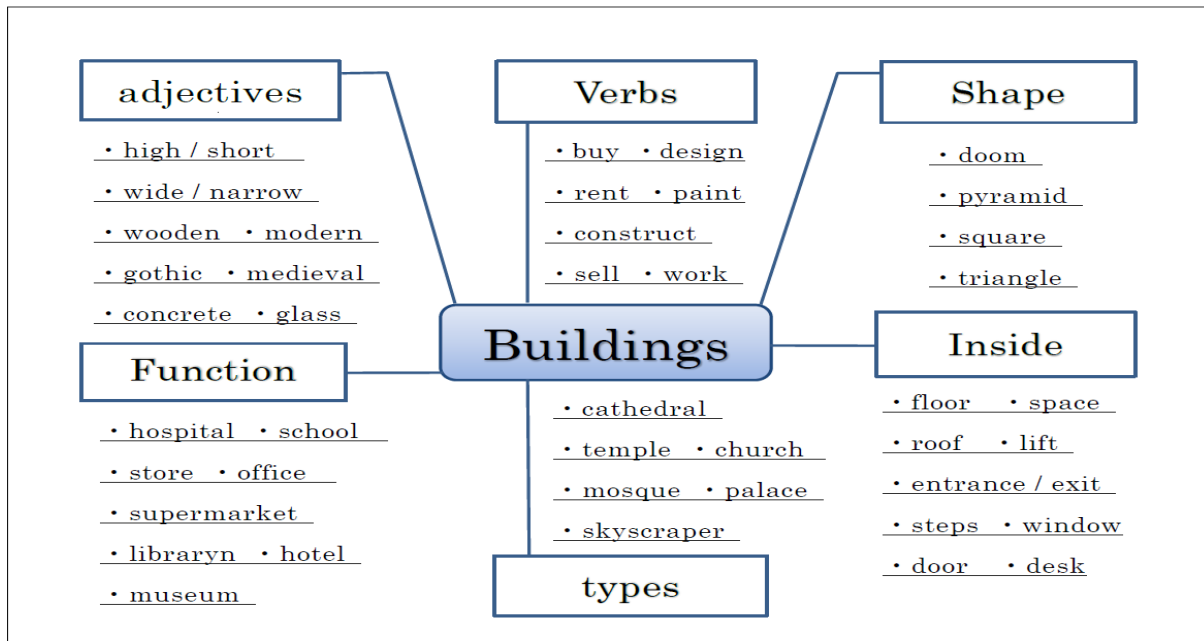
adjectives

・high / short
・wide / narrow
・wooden ・modern
・gothic ・medieval
・concrete ・glass

Verbs

・buy ・design
・rent ・paint
・construct
・sell ・work

Shape

・doom
・pyramid
・square
・triangle

Buildings

Function

・hospital ・school
・store ・office
・supermarket
・libraryn ・hotel
・museum

・cathedral
・temple ・church
・mosque ・palace
・skyscraper

types

Inside

・floor ・space
・roof ・lift
・entrance / exit
・steps ・window
・door ・desk